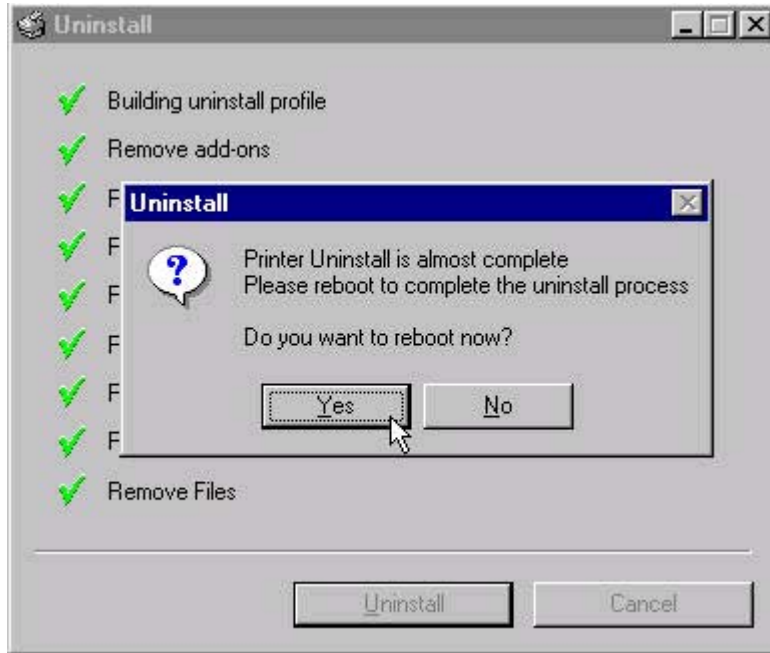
Uninstall

Building uninstall profile

Remove add-ons

F

F

F

F

F

F

Remove Files

Uninstall

?

Printer Uninstall is almost complete
Please reboot to complete the uninstall process

Do you want to reboot now?

Yes

No

Uninstall

Cancel